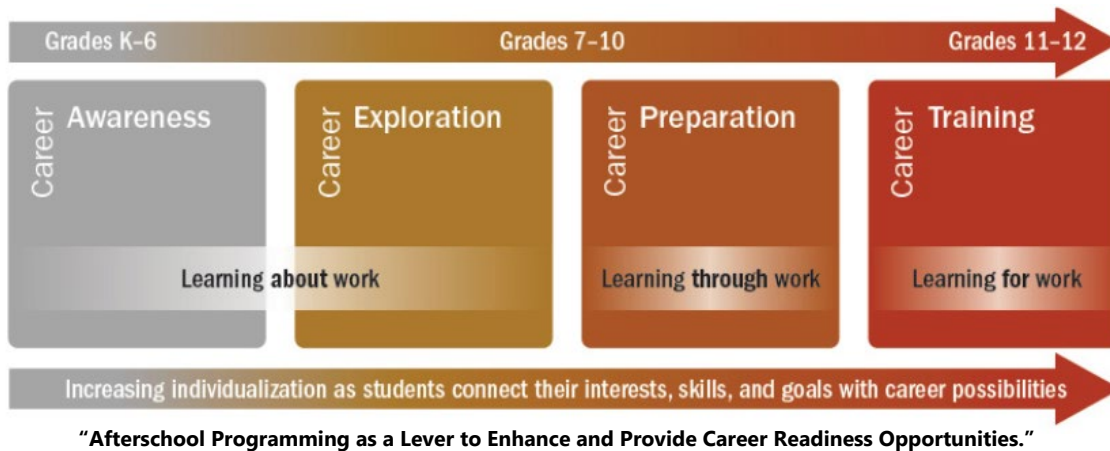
Grades K–6

Grades 7–10

Grades 11–12

Career Awareness

Career Exploration

Career Preparation

Career Training

Learning about work

Learning through work

Learning for work

Increasing individualization as students connect their interests, skills, and goals with career possibilities

"Afterschool Programming as a Lever to Enhance and Provide Career Readiness Opportunities."